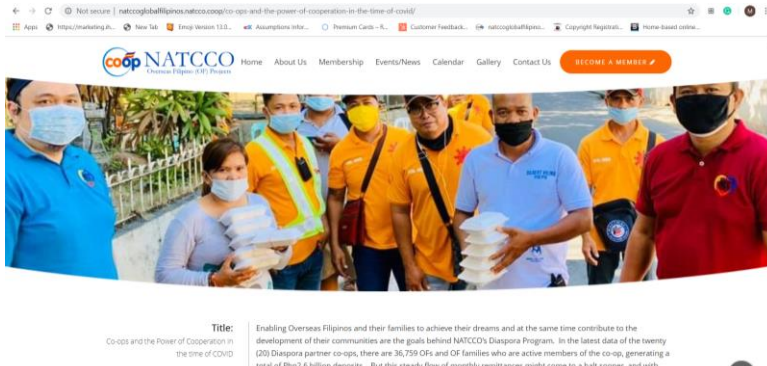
Not secure | natccoglobalfilipinos.natcco.coop/co-ops-and-the-power-of-cooperation-in-the-time-of-covid/

Apps https://marketing.in... New Tab Emoji Version 13.0... Assumptions Infor... Premium Cards - R... Customer Feedback... natccoglobalfilipino... Copyright Registrati... Home-based online...

coop NATCCO Overseas Filipino (OF) Projects

Home About Us Membership Events/News Calendar Gallery Contact Us

BECOME A MEMBER

Title:
Co-ops and the Power of Cooperation in the time of COVID

Enabling Overseas Filipinos and their families to achieve their dreams and at the same time contribute to the development of their communities are the goals behind NATCCO's Diaspora Program. In the latest data of the twenty (20) Diaspora partner co-ops, there are 36,759 OFs and OF families who are active members of the co-op, generating a total of Php2.6 billion deposits. But this steady flow of monthly remittances might come to a halt sooner, and with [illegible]